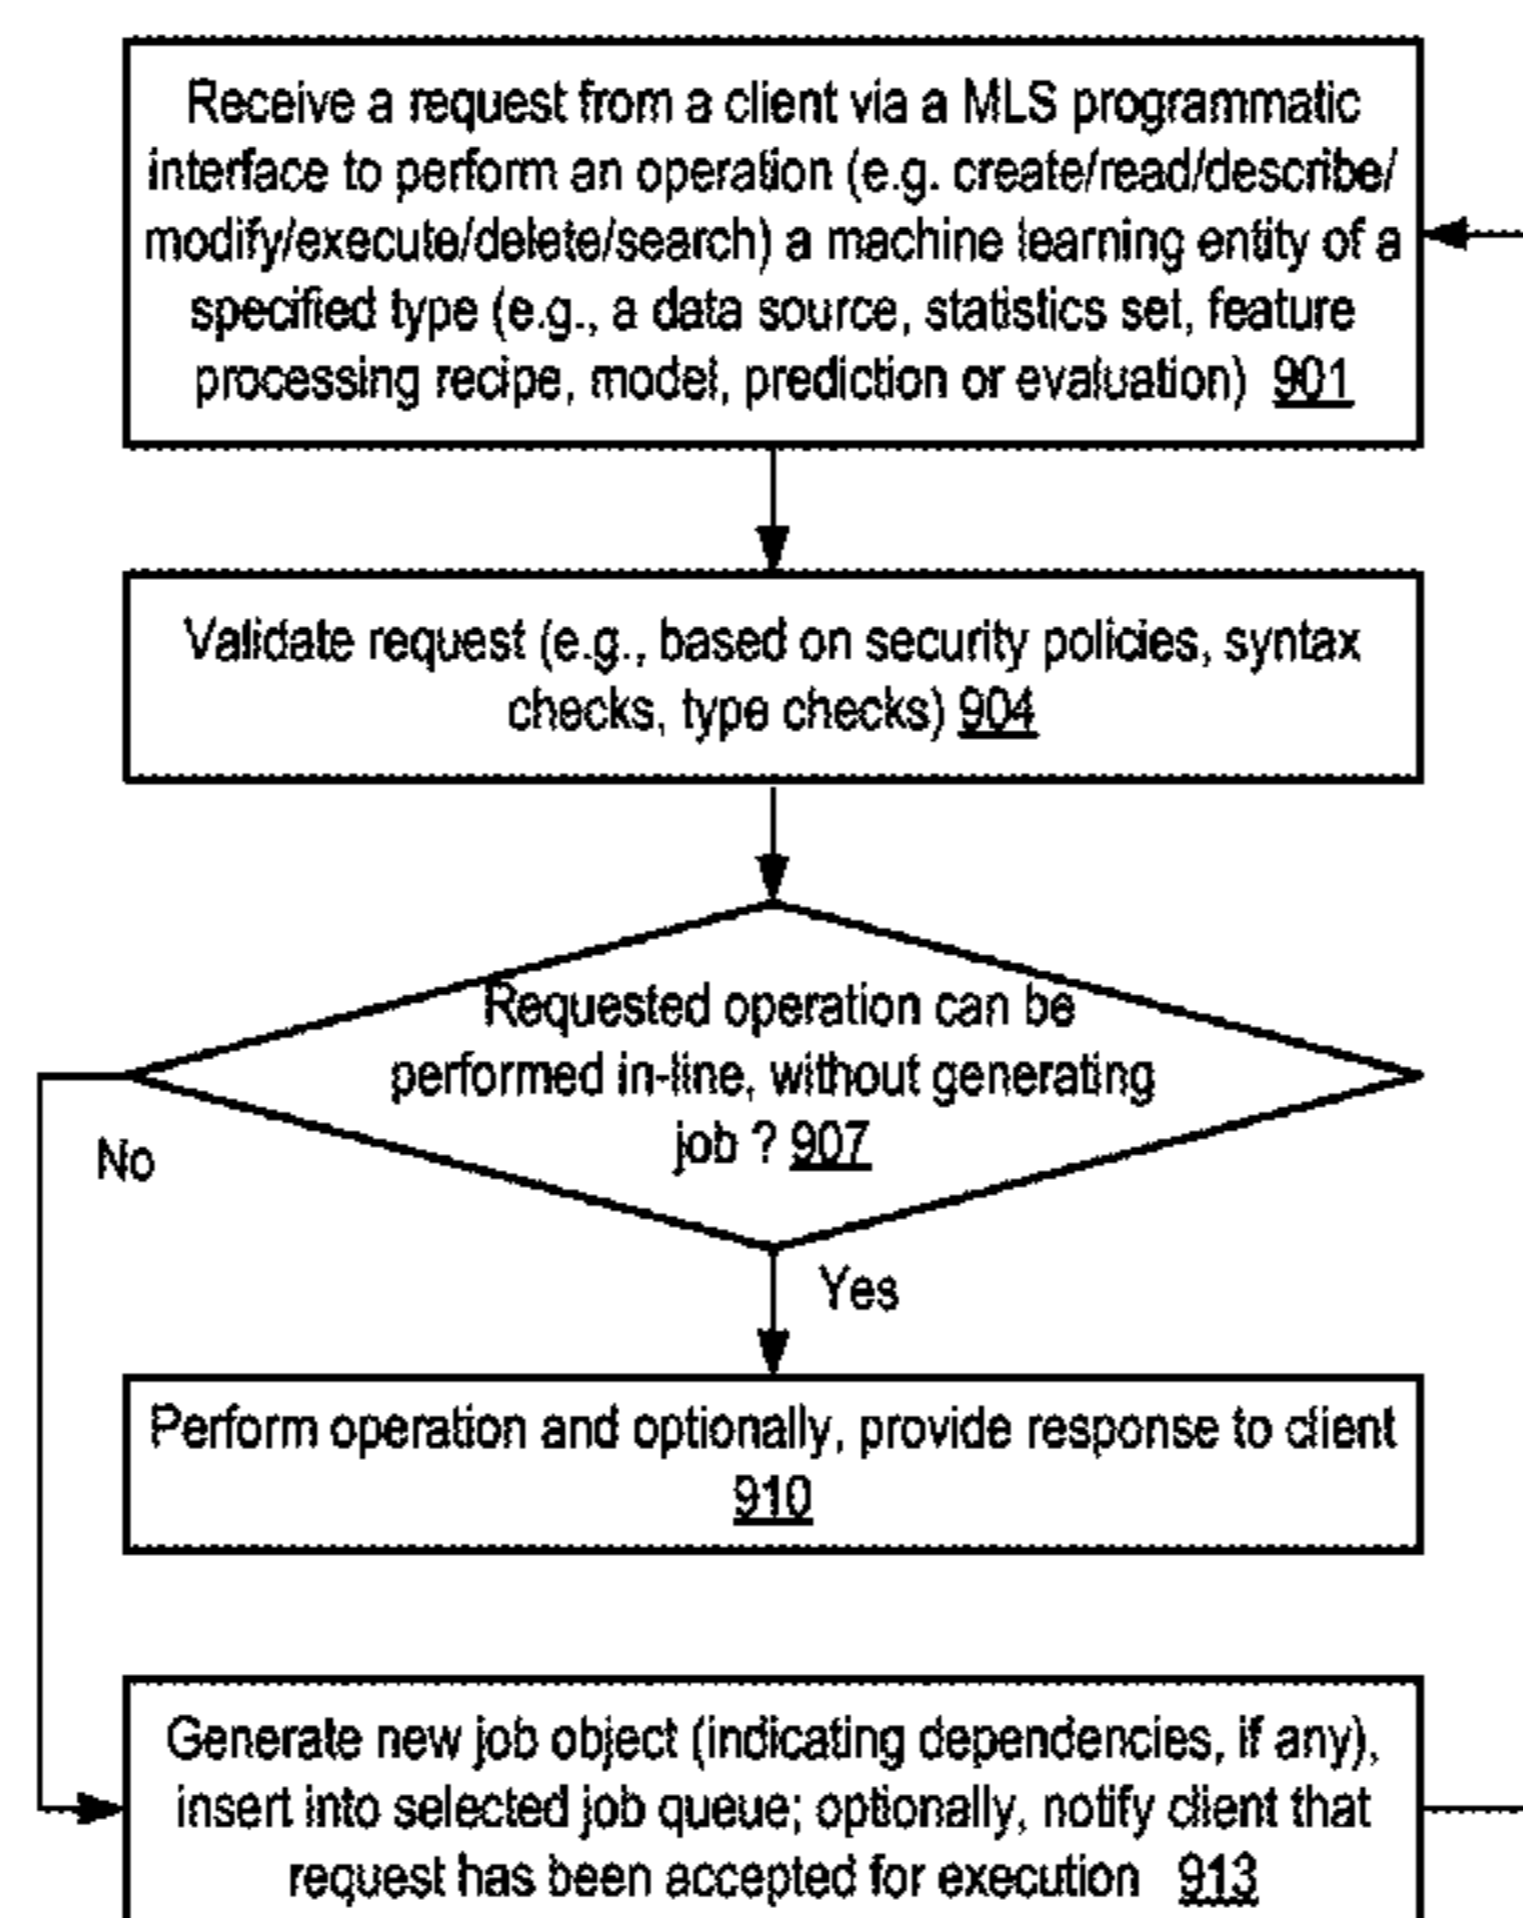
Receive a request from a client via a MLS programmatic interface to perform an operation (e.g. create/read/describe/ modify/execute/delete/search) a machine learning entity of a specified type (e.g., a data source, statistics set, feature processing recipe, model, prediction or evaluation) 901

Validate request (e.g., based on security policies, syntax checks, type checks) 904

Requested operation can be performed in-line, without generating job ? 907

No

Yes

Perform operation and optionally, provide response to client 910

Generate new job object (indicating dependencies, if any), insert into selected job queue; optionally, notify client that request has been accepted for execution 913